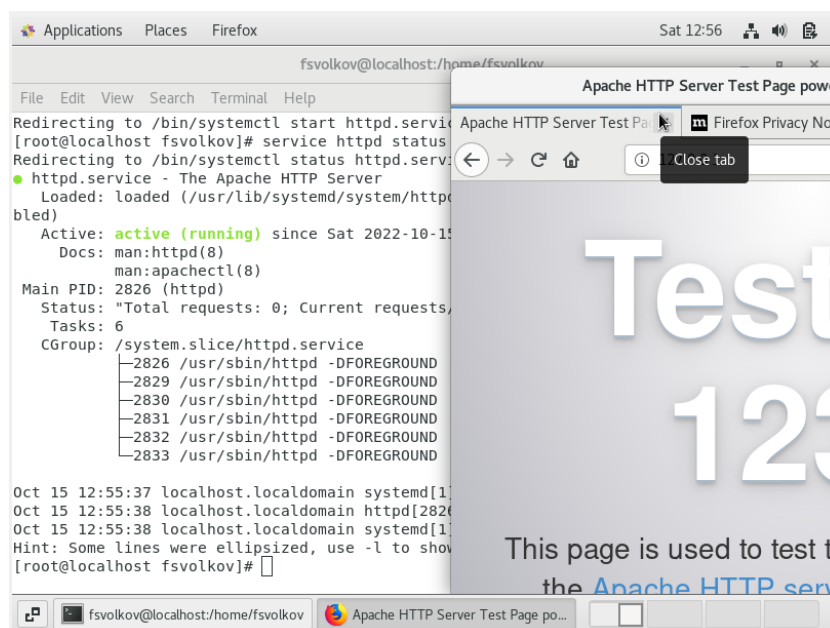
Applications Places Firefox

Sat 12:56

fsvolkov@localhost:/home/fsvolkov

File Edit View Search Terminal Help

Redirecting to /bin/systemctl start httpd.servi
[root@localhost fsvolkov]# service httpd status
Redirecting to /bin/systemctl status httpd.serv
● httpd.service - The Apache HTTP Server
   Loaded: loaded (/usr/lib/systemd/system/httpd
bled)
   Active: active (running) since Sat 2022-10-15
     Docs: man:httpd(8)
           man:apachectl(8)
 Main PID: 2826 (httpd)
   Status: "Total requests: 0; Current requests
    Tasks: 6
   CGroup: /system.slice/httpd.service
           ├─2826 /usr/sbin/httpd -DFOREGROUND
           ├─2829 /usr/sbin/httpd -DFOREGROUND
           ├─2830 /usr/sbin/httpd -DFOREGROUND
           ├─2831 /usr/sbin/httpd -DFOREGROUND
           ├─2832 /usr/sbin/httpd -DFOREGROUND
           └─2833 /usr/sbin/httpd -DFOREGROUND

Oct 15 12:55:37 localhost.localdomain systemd[1
Oct 15 12:55:38 localhost.localdomain httpd[282
Oct 15 12:55:38 localhost.localdomain systemd[1
Hint: Some lines were ellipsized, use -l to sho
[root@localhost fsvolkov]#

Apache HTTP Server Test Page pow

Apache HTTP Server Test Pa

Firefox Privacy No

Close tab

Test

123

This page is used to test t

the Apache HTTP serv

fsvolkov@localhost:/home/fsvolkov

Apache HTTP Server Test Page po...